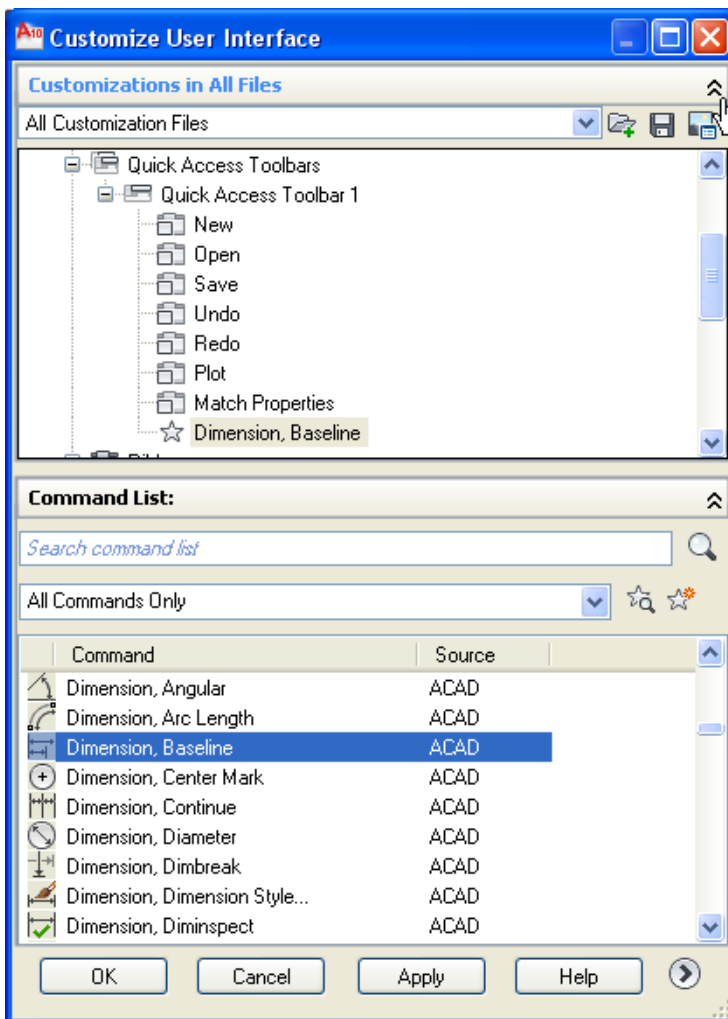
Customize User Interface

Customizations in All Files

All Customization Files

Quick Access Toolbars
Quick Access Toolbar 1
New
Open
Save
Undo
Redo
Plot
Match Properties
Dimension, Baseline
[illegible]

Command List:

Search command list

All Commands Only

| Command | Source |
|---|---|
| Dimension, Angular | ACAD |
| Dimension, Arc Length | ACAD |
| Dimension, Baseline | ACAD |
| Dimension, Center Mark | ACAD |
| Dimension, Continue | ACAD |
| Dimension, Diameter | ACAD |
| Dimension, Dimbreak | ACAD |
| Dimension, Dimension Style... | ACAD |
| Dimension, Diminspect | ACAD |

OK Cancel Apply Help